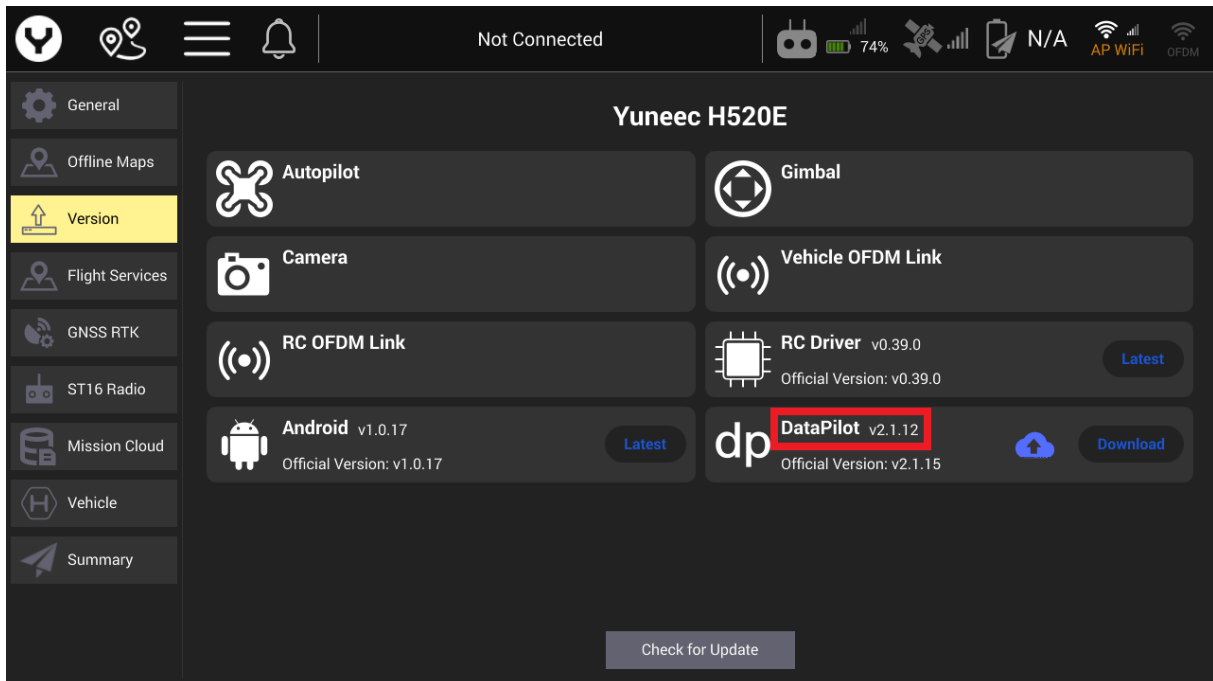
Not Connected

74%

N/A

AP WiFi

OFDM

General

Offline Maps

Version

Flight Services

GNSS RTK

ST16 Radio

Mission Cloud

Vehicle

Summary

Yuneec H520E

Autopilot

Gimbal

Camera

Vehicle OFDM Link

RC OFDM Link

RC Driver v0.39.0
Official Version: v0.39.0

Latest

Android v1.0.17
Official Version: v1.0.17

Latest

dp

DataPilot v2.1.12
Official Version: v2.1.15

Download

Check for Update